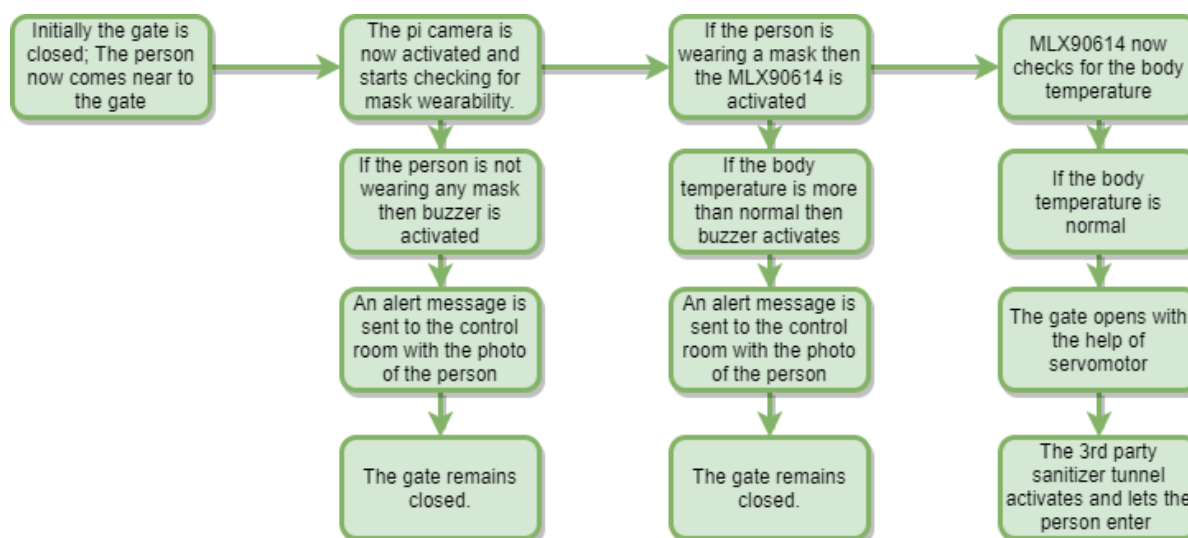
Initially the gate is closed; The person now comes near to the gate

The pi camera is now activated and starts checking for mask wearability.

If the person is not wearing any mask then buzzer is activated

An alert message is sent to the control room with the photo of the person

The gate remains closed.

If the person is wearing a mask then the MLX90614 is activated

If the body temperature is more than normal then buzzer activates

An alert message is sent to the control room with the photo of the person

The gate remains closed.

MLX90614 now checks for the body temperature

If the body temperature is normal

The gate opens with the help of servomotor

The 3rd party sanitizer tunnel activates and lets the person enter